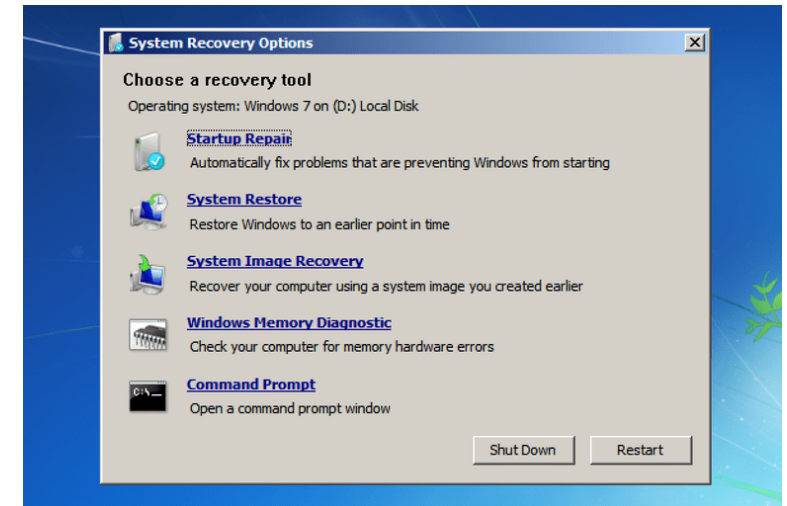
System Recovery Options

Choose a recovery tool

Operating system: Windows 7 on (D:) Local Disk

Startup Repair
Automatically fix problems that are preventing Windows from starting

System Restore
Restore Windows to an earlier point in time

System Image Recovery
Recover your computer using a system image you created earlier

Windows Memory Diagnostic
Check your computer for memory hardware errors

Command Prompt
Open a command prompt window

Shut Down

Restart